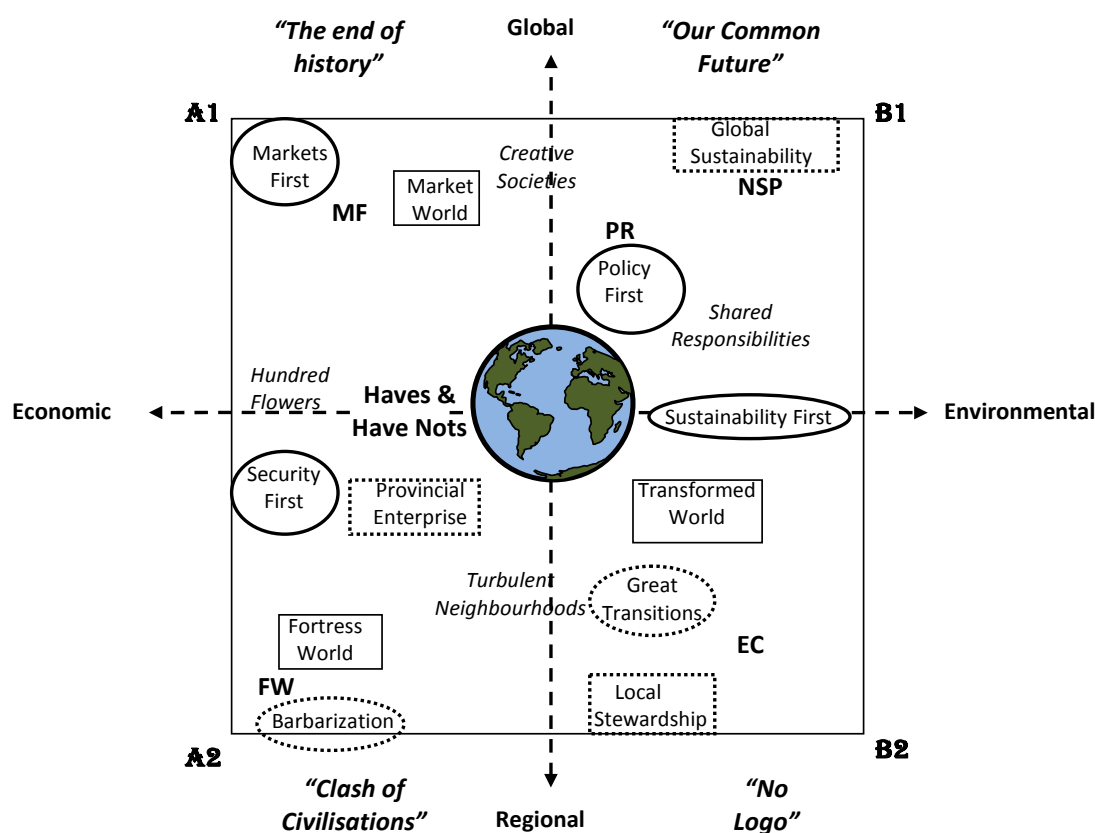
"The end of history"

Global

"Our Common Future"

A1

B1

Markets First

Creative Societies

Global Sustainability

NSP

Market World

MF

PR

Policy First

Shared Responsibilities

Hundred Flowers

Haves & Have Nots

Economic

Sustainability First

Environmental

Security First

Provincial Enterprise

Transformed World

Turbulent Neighbourhoods

Great Transitions

Fortress World

EC

FW

Local Stewardship

Barbarization

A2

B2

"Clash of Civilisations"

Regional

"No Logo"